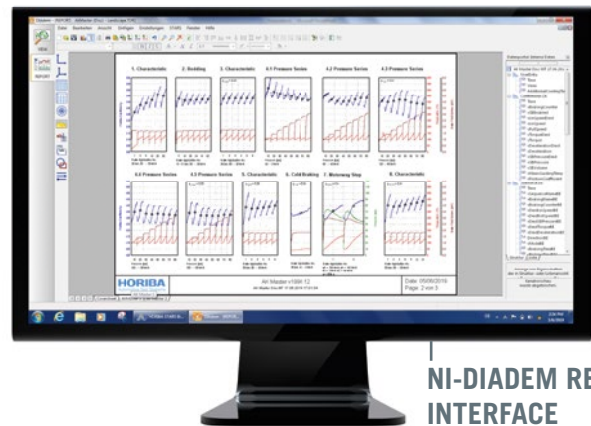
1. Characteristic
2. Bedding
3. Characteristic
4.1 Pressure Series
4.2 Pressure Series
4.3 Pressure Series
4.4 Pressure Series
4.5 Pressure Series
5. Characteristic
6. Cold Braking
7. Motorway Stop
8. Characteristic
HORIBA
AK Master v184.12
Date: 05/06/2019
Page: 2 on 3
NI-DIADEM RE
INTERFACE